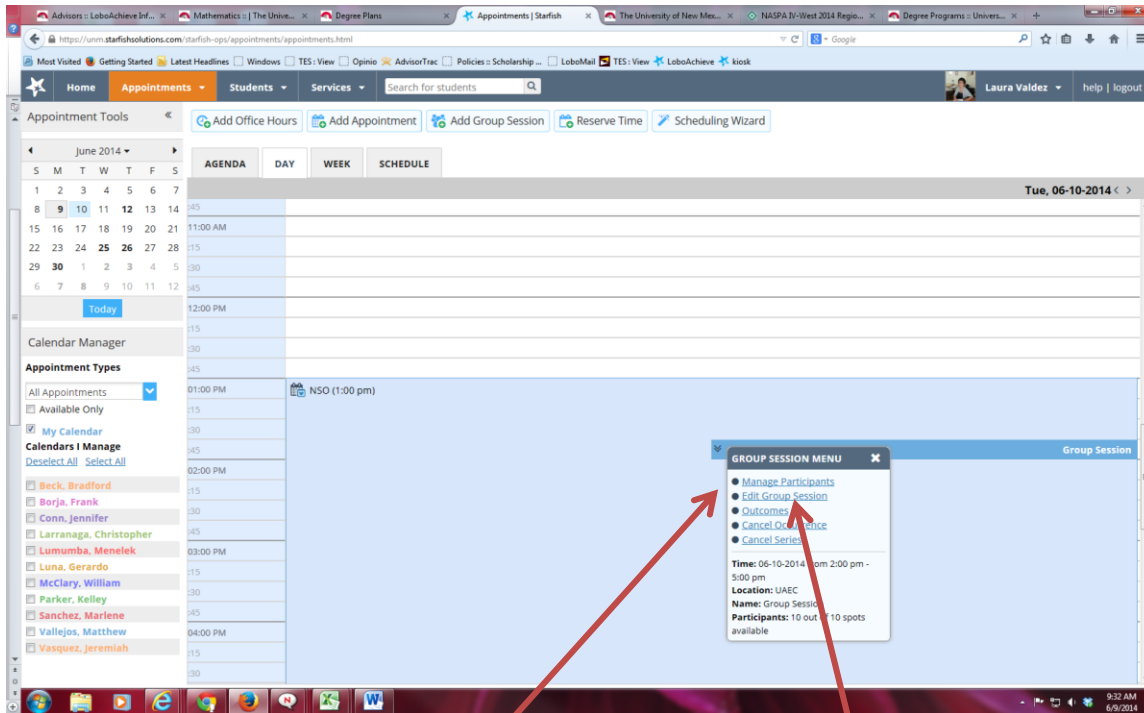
Advisors :: LoboAchieve Inf... × Mathematics :: | The Unive... × Degree Plans × Appointments | Starfish × The University of New Mex... × NASPA IV-West 2014 Regio... × Degree Programs :: Univers... × +

https://unm.starfishsolutions.com/starfish-ops/appointments/appointments.html

Google

Most Visited Getting Started Latest Headlines Windows TES : View Opinio AdvisorTrac Policies :: Scholarship ... LoboMail TES : View LoboAchieve kiosk

Home Appointments Students Services Search for students Laura Valdez help | logout

Appointment Tools «

Add Office Hours Add Appointment Add Group Session Reserve Time Scheduling Wizard

June 2014

| S | M | T | W | T | F | S |
|---|---|---|---|---|---|---|
| 1 | 2 | 3 | 4 | 5 | 6 | 7 |
| 8 | 9 | 10 | 11 | 12 | 13 | 14 |
| 15 | 16 | 17 | 18 | 19 | 20 | 21 |
| 22 | 23 | 24 | 25 | 26 | 27 | 28 |
| 29 | 30 | 1 | 2 | 3 | 4 | 5 |
| 6 | 7 | 8 | 9 | 10 | 11 | 12 |

Today

AGENDA DAY WEEK SCHEDULE

Tue, 06-10-2014

:45
11:00 AM
:15
:30
:45
12:00 PM
:15
:30
:45
01:00 PM
:15
:30
:45
02:00 PM
:15
:30
:45
03:00 PM
:15
:30
:45
04:00 PM
:15
:30

NSO (1:00 pm)

Group Session

Calendar Manager

Appointment Types

All Appointments

Available Only

My Calendar

Calendars I Manage

Deselect All Select All

Beck, Bradford
Borja, Frank
Conn, Jennifer
Larranaga, Christopher
Lumumba, Menelek
Luna, Gerardo
McClary, William
Parker, Kelley
Sanchez, Marlene
Vallejos, Matthew
Vasquez, Jeremiah

GROUP SESSION MENU

Manage Participants
Edit Group Session
Outcomes
Cancel Occurrence
Cancel Series

Time: 06-10-2014 from 2:00 pm - 5:00 pm
Location: UAEC
Name: Group Session
Participants: 10 out of 10 spots available

9:32 AM
6/9/2014